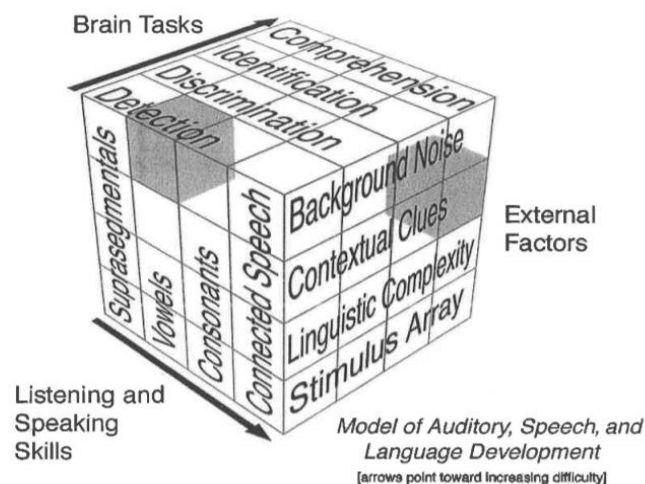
Brain Tasks

Comprehension
Identification
Discrimination
Detection

Suprasegmentals
Vowels
Consonants
Connected Speech

Background Noise
Contextual Clues
Linguistic Complexity
Stimulus Array

External Factors

Listening and Speaking Skills

Model of Auditory, Speech, and Language Development
[arrows point toward increasing difficulty]